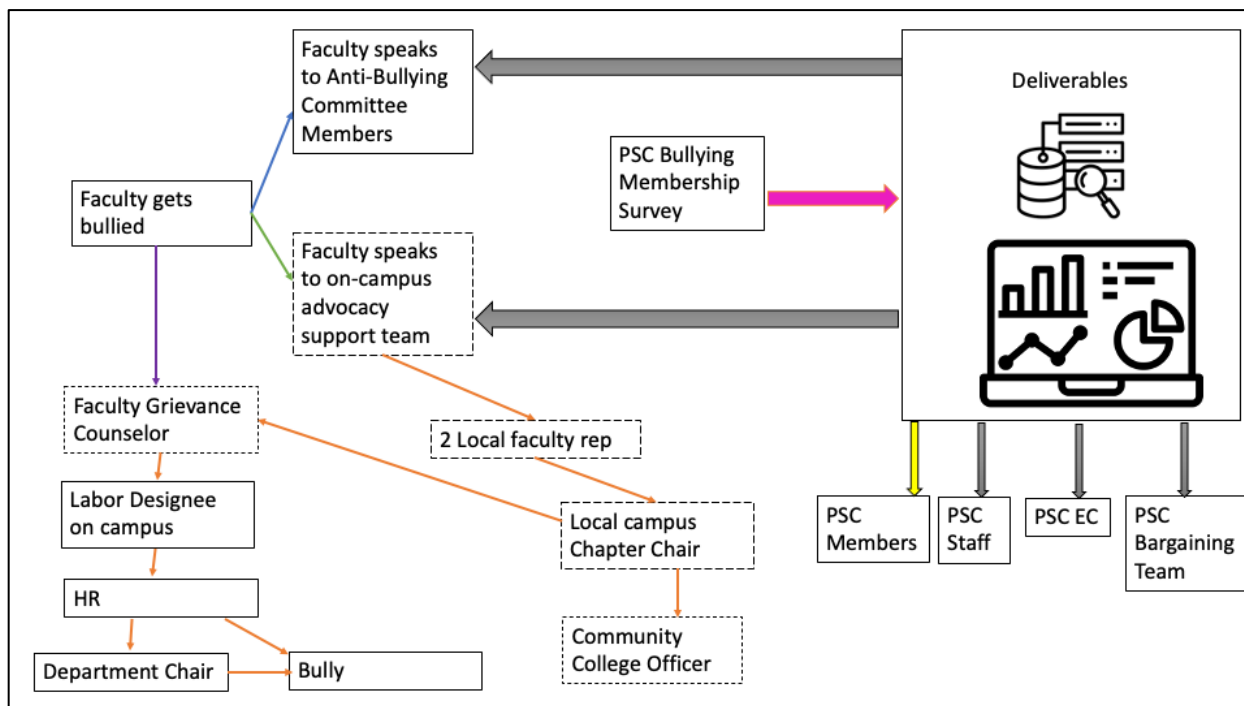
Faculty speaks to Anti-Bullying Committee Members

Deliverables

PSC Bullying Membership Survey

Faculty gets bullied

Faculty speaks to on-campus advocacy support team

Faculty Grievance Counselor

2 Local faculty rep

Labor Designee on campus

Local campus Chapter Chair

HR

Community College Officer

Department Chair

Bully

PSC Members

PSC Staff

PSC EC

PSC Bargaining Team